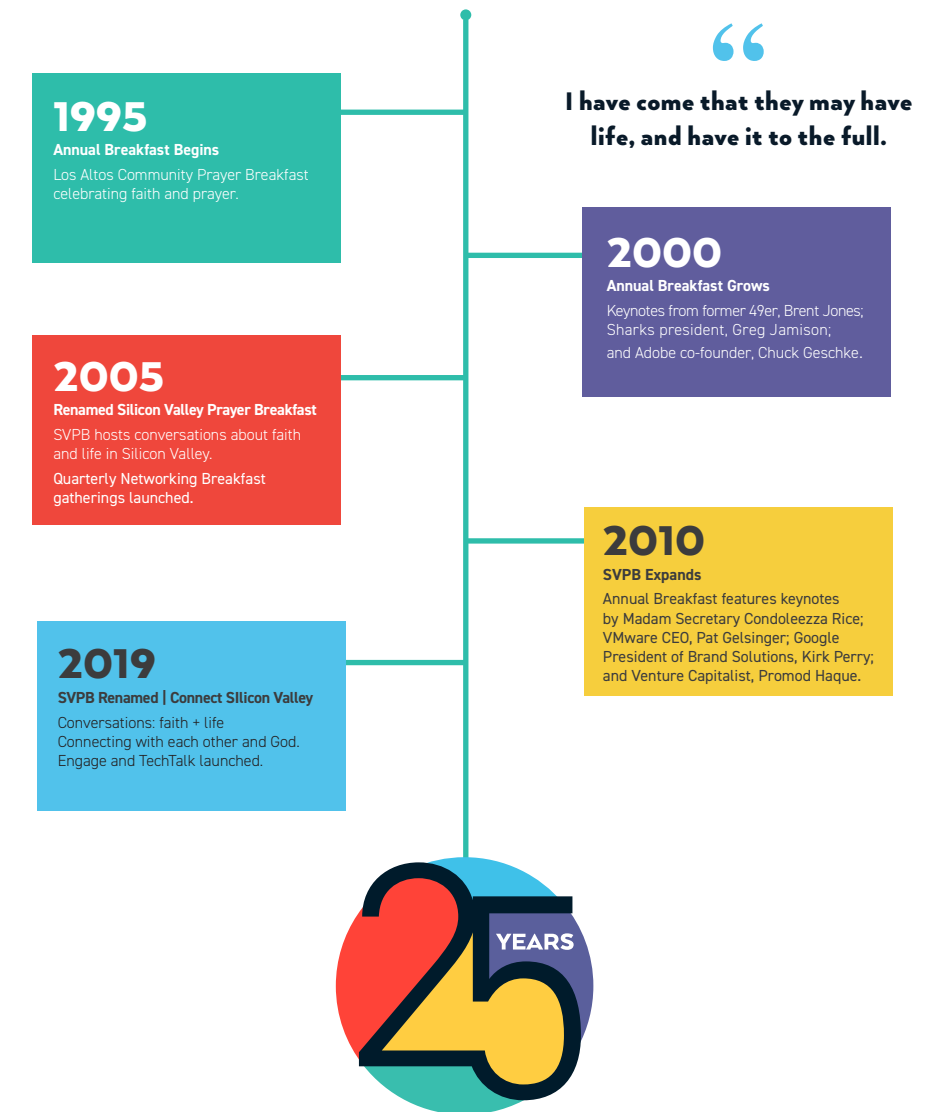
"

I have come that they may have life, and have it to the full.

1995
Annual Breakfast Begins
Los Altos Community Prayer Breakfast celebrating faith and prayer.

2000
Annual Breakfast Grows
Keynotes from former 49er, Brent Jones; Sharks president, Greg Jamison; and Adobe co-founder, Chuck Geschke.

2005
Renamed Silicon Valley Prayer Breakfast
SVPB hosts conversations about faith and life in Silicon Valley.
Quarterly Networking Breakfast gatherings launched.

2010
SVPB Expands
Annual Breakfast features keynotes by Madam Secretary Condoleezza Rice; VMware CEO, Pat Gelsinger; Google President of Brand Solutions, Kirk Perry; and Venture Capitalist, Promod Haque.

2019
SVPB Renamed | Connect SIlicon Valley
Conversations: faith + life
Connecting with each other and God.
Engage and TechTalk launched.

25 YEARS